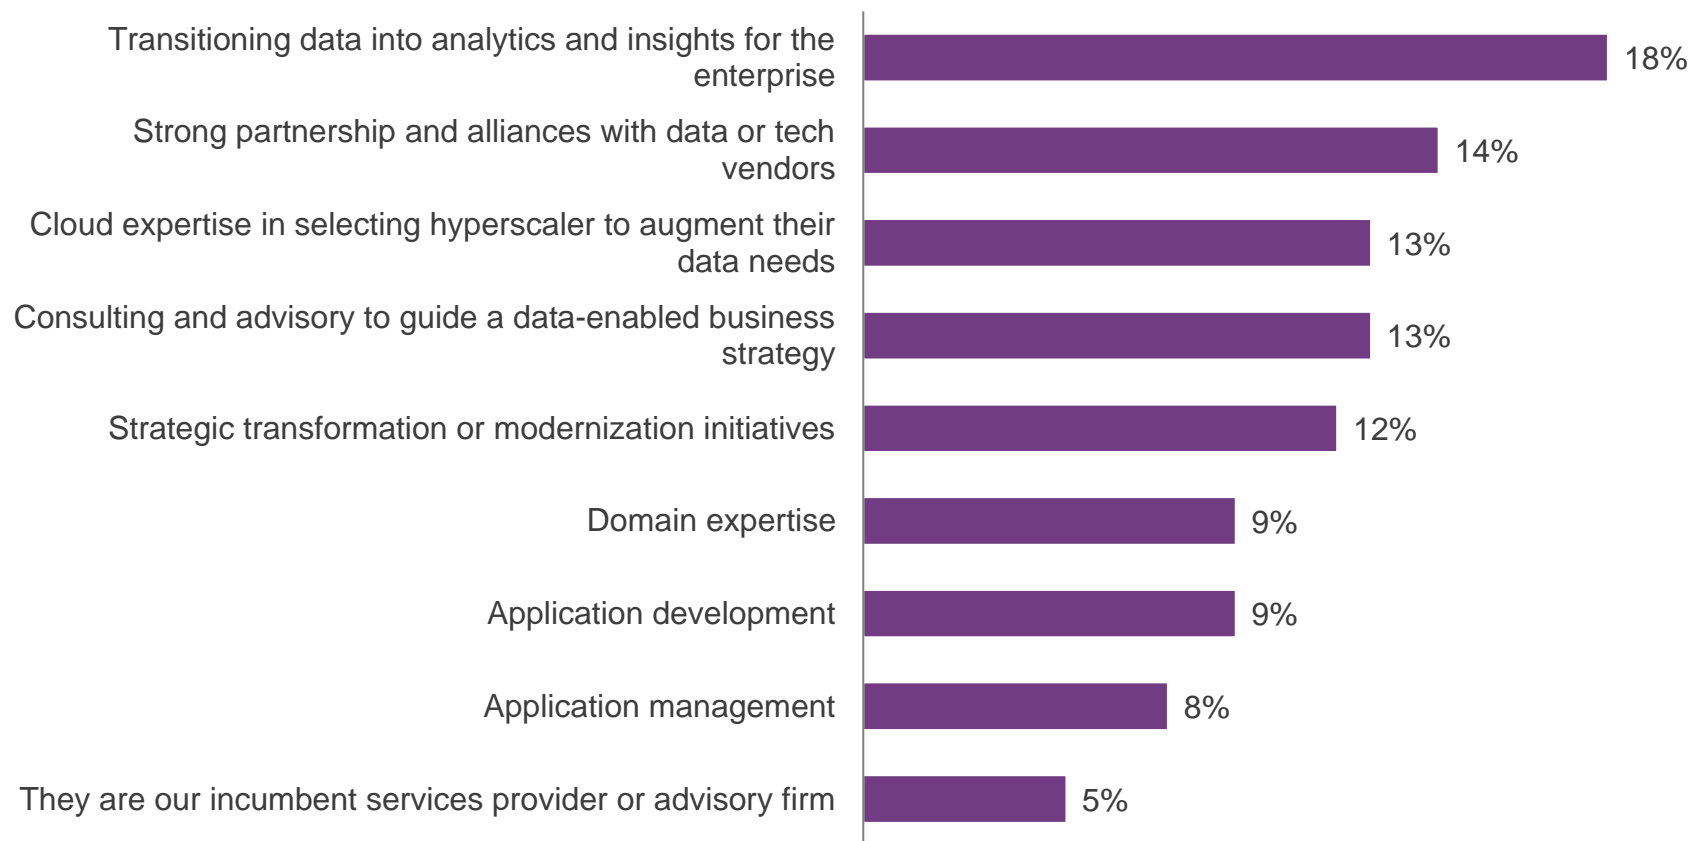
Transitioning data into analytics and insights for the enterprise
18%

Strong partnership and alliances with data or tech vendors
14%

Cloud expertise in selecting hyperscaler to augment their data needs
13%

Consulting and advisory to guide a data-enabled business strategy
13%

Strategic transformation or modernization initiatives
12%

Domain expertise
9%

Application development
9%

Application management
8%

They are our incumbent services provider or advisory firm
5%